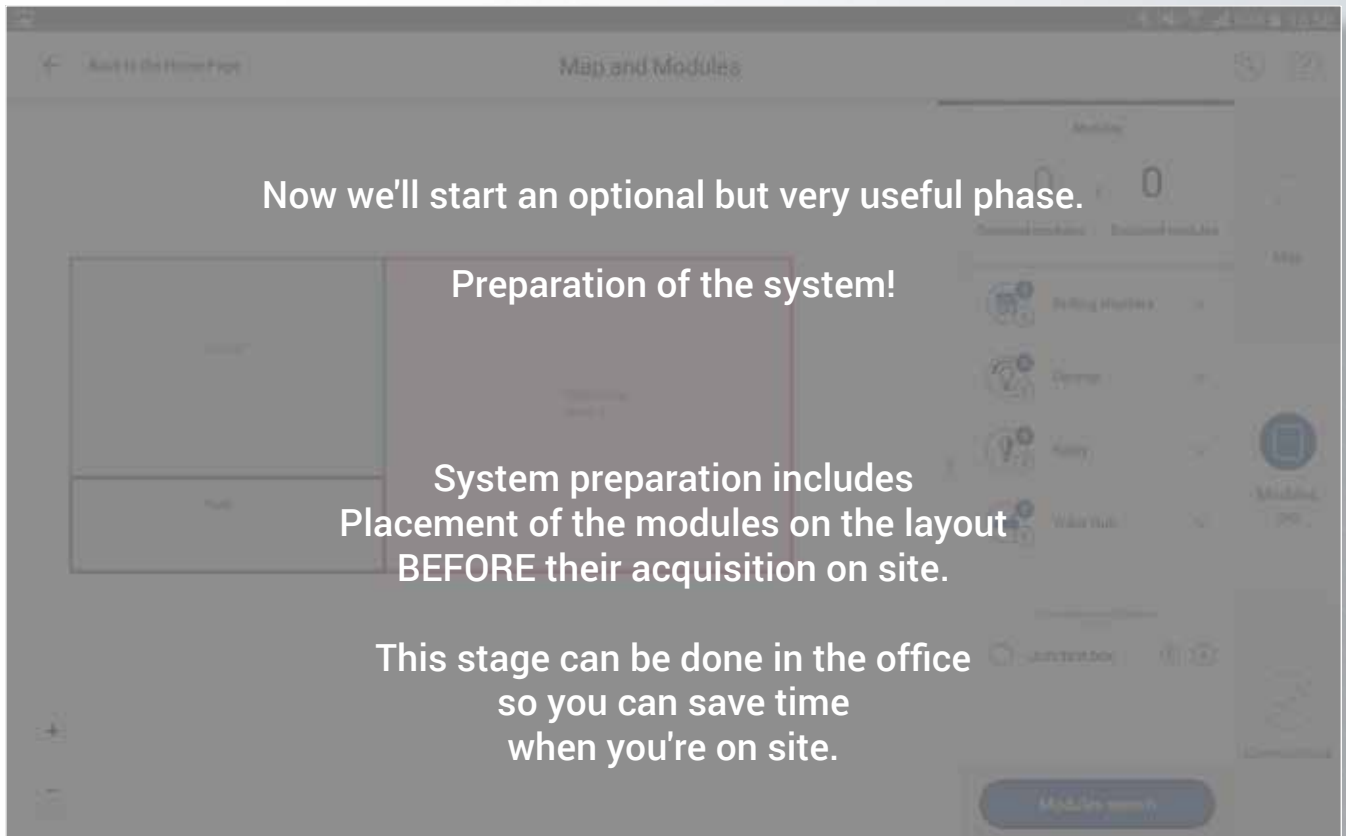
Back to the Home Page

Map and Modules

Modules

0

0

Map

Now we'll start an optional but very useful phase.

Preparation of the system!

System preparation includes
Placement of the modules on the layout
BEFORE their acquisition on site.

This stage can be done in the office
so you can save time
when you're on site.

Modules

+

−

Modules search